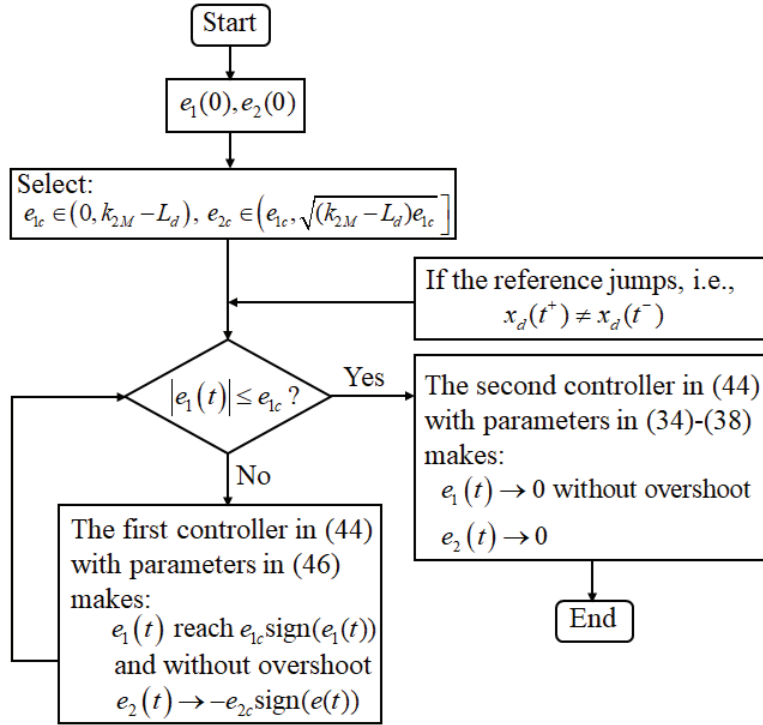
Start

$e_1(0), e_2(0)$

Select:
$e_{1c} \in (0, k_{2M} - L_d)$, $e_{2c} \in \left(e_{1c}, \sqrt{(k_{2M} - L_d)e_{1c}}\right]$

If the reference jumps, i.e.,
$x_d(t^+) \neq x_d(t^-)$

$|e_1(t)| \leq e_{1c}$ ?

Yes

No

The second controller in (44) with parameters in (34)-(38) makes:
$e_1(t) \to 0$ without overshoot
$e_2(t) \to 0$

End

The first controller in (44) with parameters in (46) makes:
$e_1(t)$ reach $e_{1c}\text{sign}(e_1(t))$ and without overshoot
$e_2(t) \to -e_{2c}\text{sign}(e(t))$